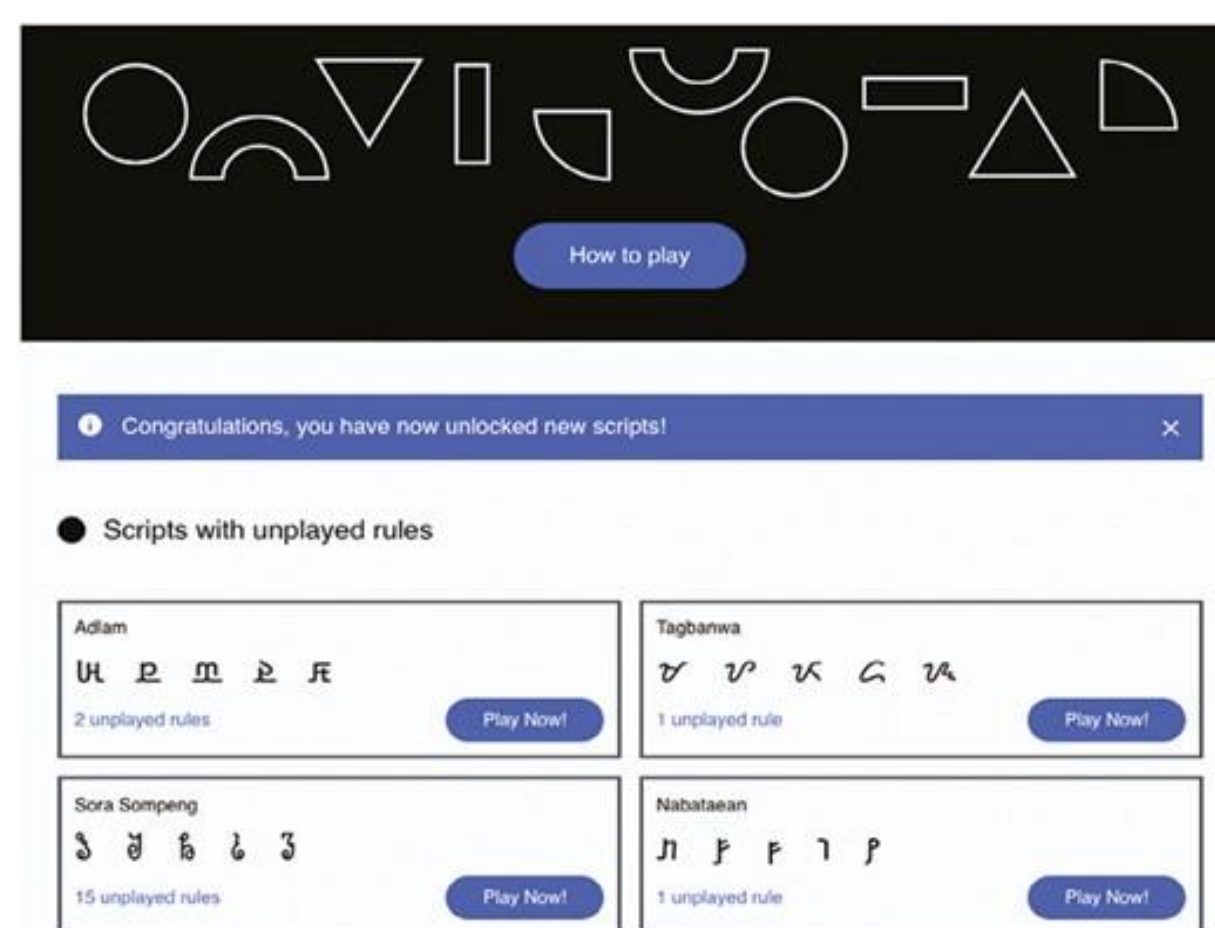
How to play

Congratulations, you have now unlocked new scripts! ×

Scripts with unplayed rules

Adlam

𞤀 𞤁 𞤂 𞤃 𞤄

2 unplayed rules

Play Now!

Tagbanwa

ᝠ ᝡ ᝢ ᝣ ᝤ

1 unplayed rule

Play Now!

Sora Sompeng

𑃐 𑃑 𑃒 𑃓 𑃔

15 unplayed rules

Play Now!

Nabataean

𐢀 𐢁 𐢂 𐢃 𐢄

1 unplayed rule

Play Now!